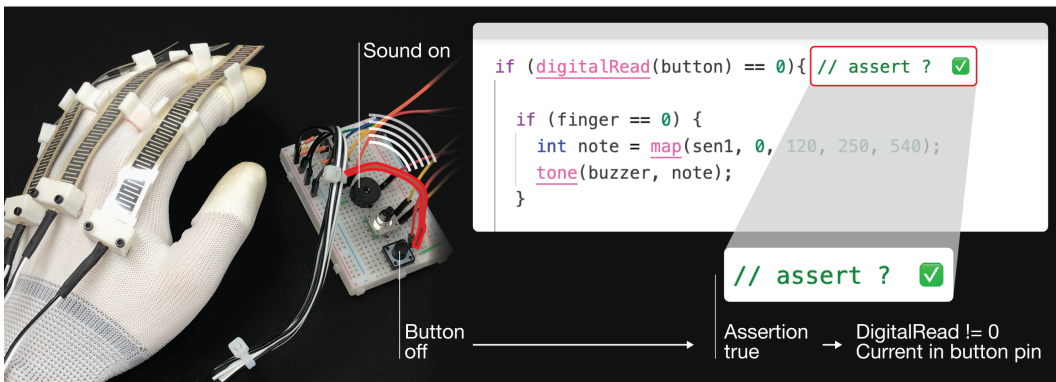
Sound on

if (digitalRead(button) == 0){ // assert ? ✅

if (finger == 0) {
int note = map(sen1, 0, 120, 250, 540);
tone(buzzer, note);
}

// assert ? ✅

Button off

Assertion true

DigitalRead != 0
Current in button pin